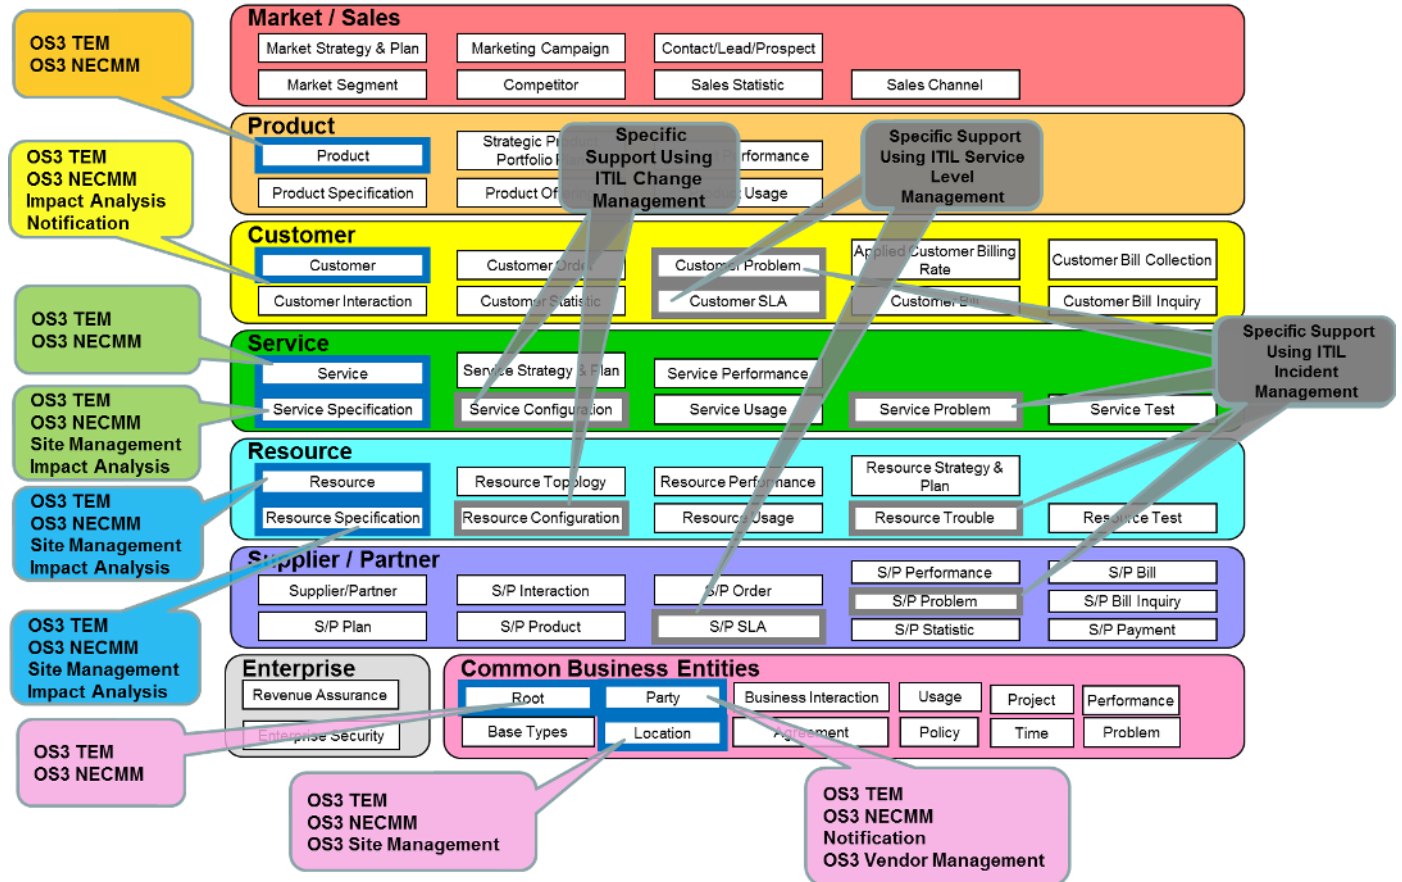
OS3 TEM
OS3 NECMM

OS3 TEM
OS3 NECMM
Impact Analysis
Notification

OS3 TEM
OS3 NECMM

OS3 TEM
OS3 NECMM
Site Management
Impact Analysis

OS3 TEM
OS3 NECMM
Site Management
Impact Analysis

OS3 TEM
OS3 NECMM
Site Management
Impact Analysis

OS3 TEM
OS3 NECMM

Market / Sales
Market Strategy & Plan
Marketing Campaign
Contact/Lead/Prospect
Market Segment
Competitor
Sales Statistic
Sales Channel

Product
Product
Strategic Pr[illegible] Portfolio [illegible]
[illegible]rformance
Product Specification
Product Of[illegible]
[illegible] Usage

Specific Support Using ITIL Change Management

Specific Support Using ITIL Service Level Management

Customer
Customer
Customer Order
Customer Problem
Applied Customer Billing Rate
Customer Bill Collection
Customer Interaction
Customer Statistic
Customer SLA
Customer Bill
Customer Bill Inquiry

Specific Support Using ITIL Incident Management

Service
Service
Service Strategy & Plan
Service Performance
Service Specification
Service Configuration
Service Usage
Service Problem
Service Test

Resource
Resource
Resource Topology
Resource Performance
Resource Strategy & Plan
Resource Specification
Resource Configuration
Resource Usage
Resource Trouble
Resource Test

Supplier / Partner
Supplier/Partner
S/P Interaction
S/P Order
S/P Performance
S/P Bill
S/P Problem
S/P Bill Inquiry
S/P Plan
S/P Product
S/P SLA
S/P Statistic
S/P Payment

Enterprise
Revenue Assurance
Enterprise Security

Common Business Entities
Root
Party
Business Interaction
Usage
Project
Performance
Base Types
Location
Agreement
Policy
Time
Problem

OS3 TEM
OS3 NECMM
OS3 Site Management

OS3 TEM
OS3 NECMM
Notification
OS3 Vendor Management